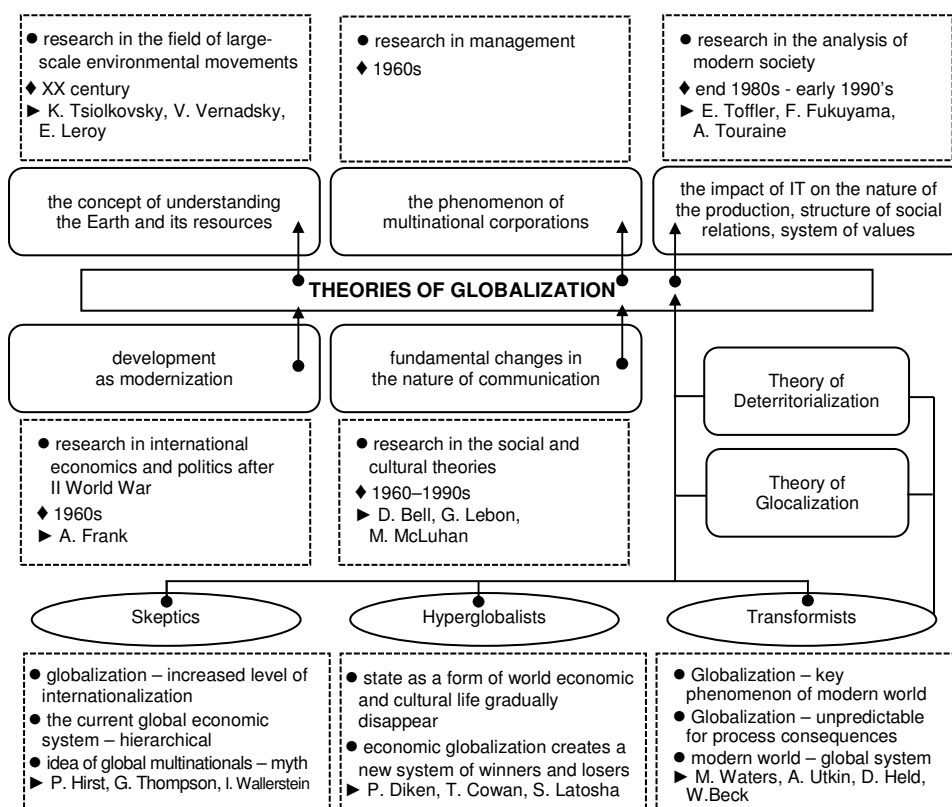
● research in the field of large-scale environmental movements
♦ XX century
► K. Tsiolkovsky, V. Vernadsky, E. Leroy

● research in management
♦ 1960s

● research in the analysis of modern society
♦ end 1980s - early 1990's
► E. Toffler, F. Fukuyama, A. Touraine

the concept of understanding the Earth and its resources

the phenomenon of multinational corporations

the impact of IT on the nature of the production, structure of social relations, system of values

THEORIES OF GLOBALIZATION

development as modernization

fundamental changes in the nature of communication

Theory of Deterritorialization

Theory of Glocalization

● research in international economics and politics after II World War
♦ 1960s
► A. Frank

● research in the social and cultural theories
♦ 1960–1990s
► D. Bell, G. Lebon, M. McLuhan

Skeptics

Hyperglobalists

Transformists

● globalization – increased level of internationalization
● the current global economic system – hierarchical
● idea of global multinationals – myth
► P. Hirst, G. Thompson, I. Wallerstein

● state as a form of world economic and cultural life gradually disappear
● economic globalization creates a new system of winners and losers
► P. Diken, T. Cowan, S. Latosha

● Globalization – key phenomenon of modern world
● Globalization – unpredictable for process consequences
● modern world – global system
► M. Waters, A. Utkin, D. Held, W.Beck